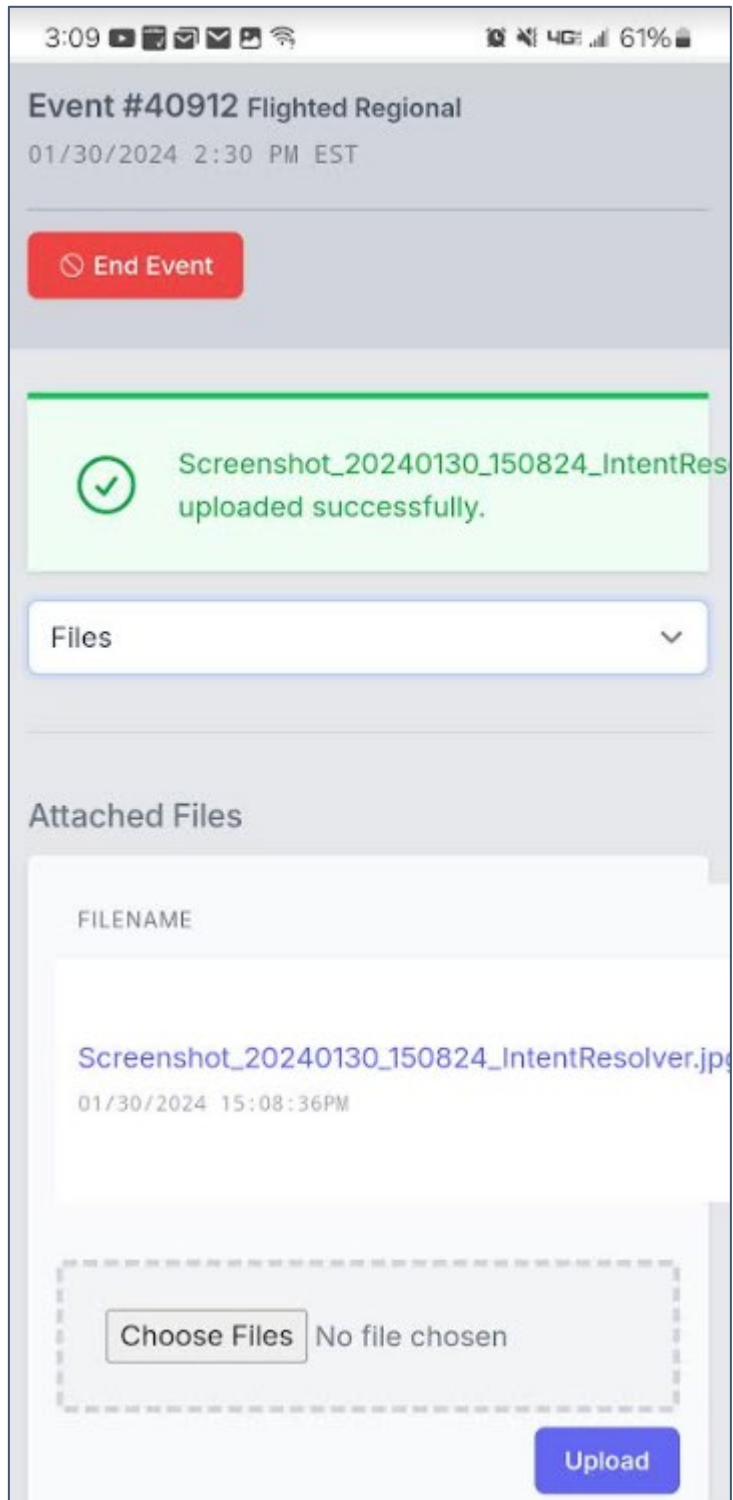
3:09

4G 61%

Event #40912 Flighted Regional
01/30/2024 2:30 PM EST

End Event

Screenshot_20240130_150824_IntentRes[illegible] uploaded successfully.

Files

Attached Files

FILENAME

Screenshot_20240130_150824_IntentResolver.jp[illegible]
01/30/2024 15:08:36PM

Choose Files No file chosen

Upload